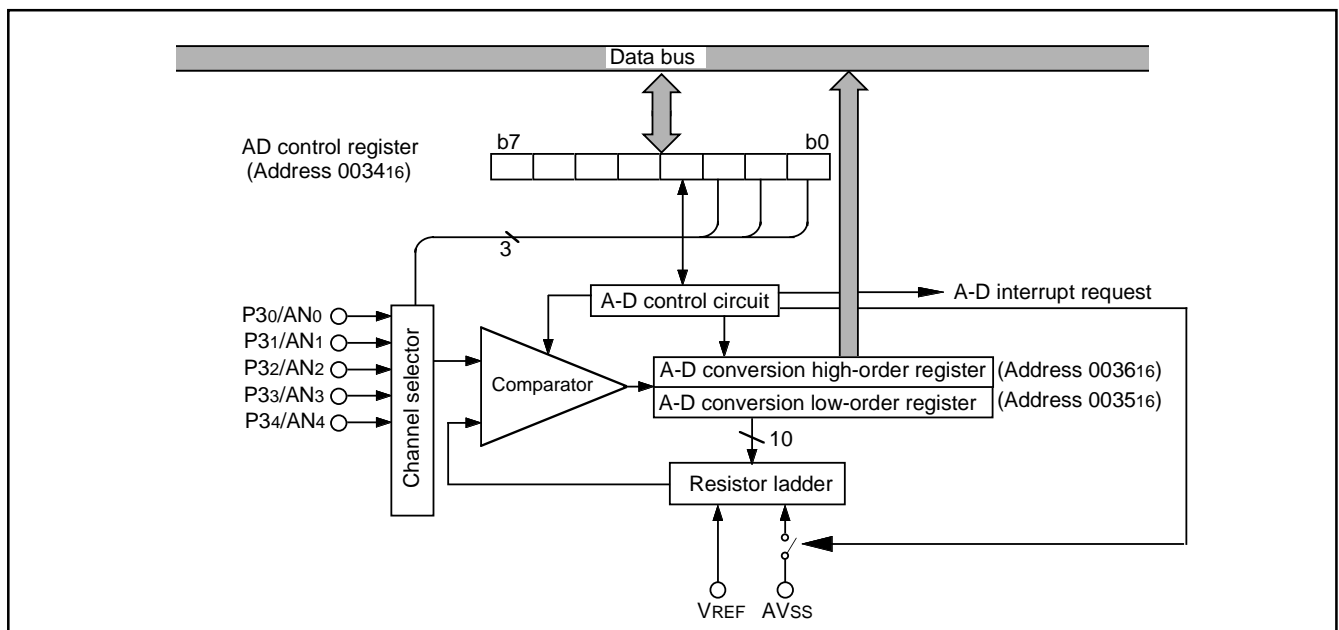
Data bus

AD control register (Address $0034_{16}$)

b7

b0

3

A-D control circuit

A-D interrupt request

$P3_0/AN_0$
$P3_1/AN_1$
$P3_2/AN_2$
$P3_3/AN_3$
$P3_4/AN_4$

Channel selector

Comparator

A-D conversion high-order register

(Address $0036_{16}$)

A-D conversion low-order register

(Address $0035_{16}$)

10

Resistor ladder

$V_{REF}$

$AV_{SS}$